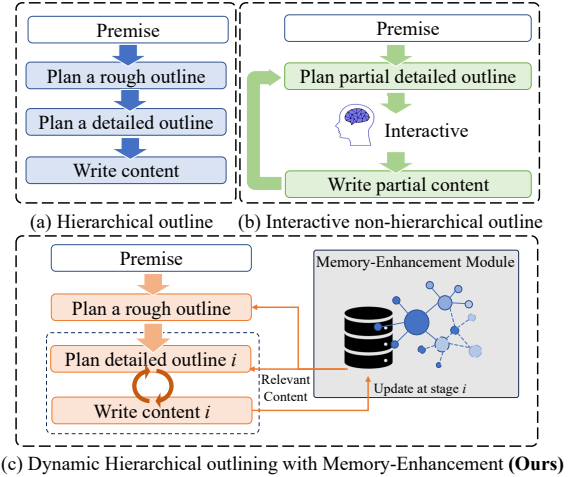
Premise

Plan a rough outline

Plan a detailed outline

Write content

(a) Hierarchical outline

Premise

Plan partial detailed outline

Interactive

Write partial content

(b) Interactive non-hierarchical outline

Premise

Plan a rough outline

Plan detailed outline $i$

Write content $i$

Relevant Content

Memory-Enhancement Module

Update at stage $i$

(c) Dynamic Hierarchical outlining with Memory-Enhancement **(Ours)**